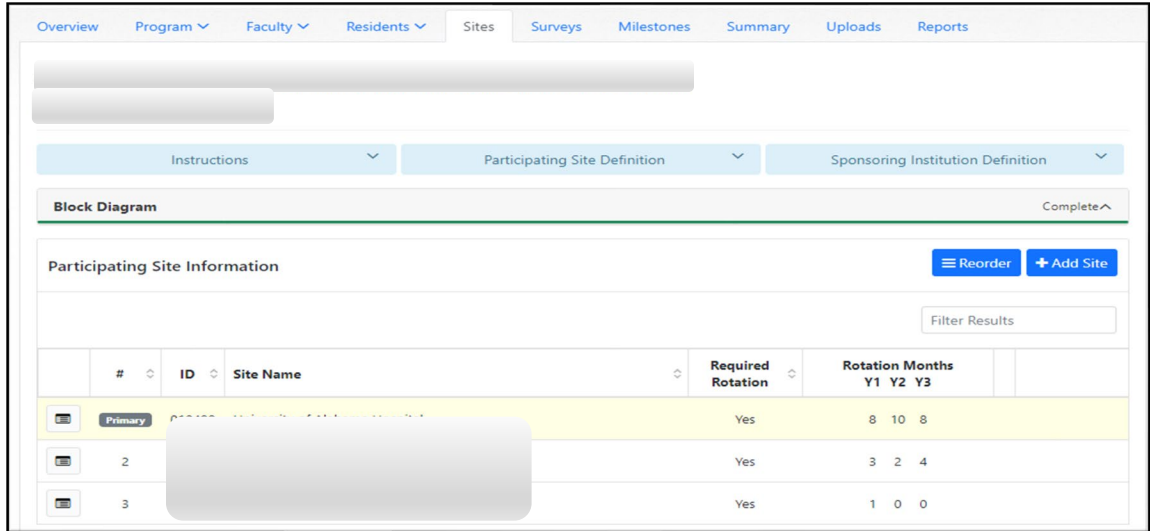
Overview Program Faculty Residents Sites Surveys Milestones Summary Uploads Reports

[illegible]

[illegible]

Instructions

Participating Site Definition

Sponsoring Institution Definition

Block Diagram

Complete

Participating Site Information

Reorder

+ Add Site

Filter Results

| | # | ID | Site Name | Required Rotation | Rotation Months Y1 Y2 Y3 |
|---|---|---|---|---|---|
| | Primary | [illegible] | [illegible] | Yes | 8 10 8 |
| | 2 | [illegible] | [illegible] | Yes | 3 2 4 |
| | 3 | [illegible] | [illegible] | Yes | 1 0 0 |